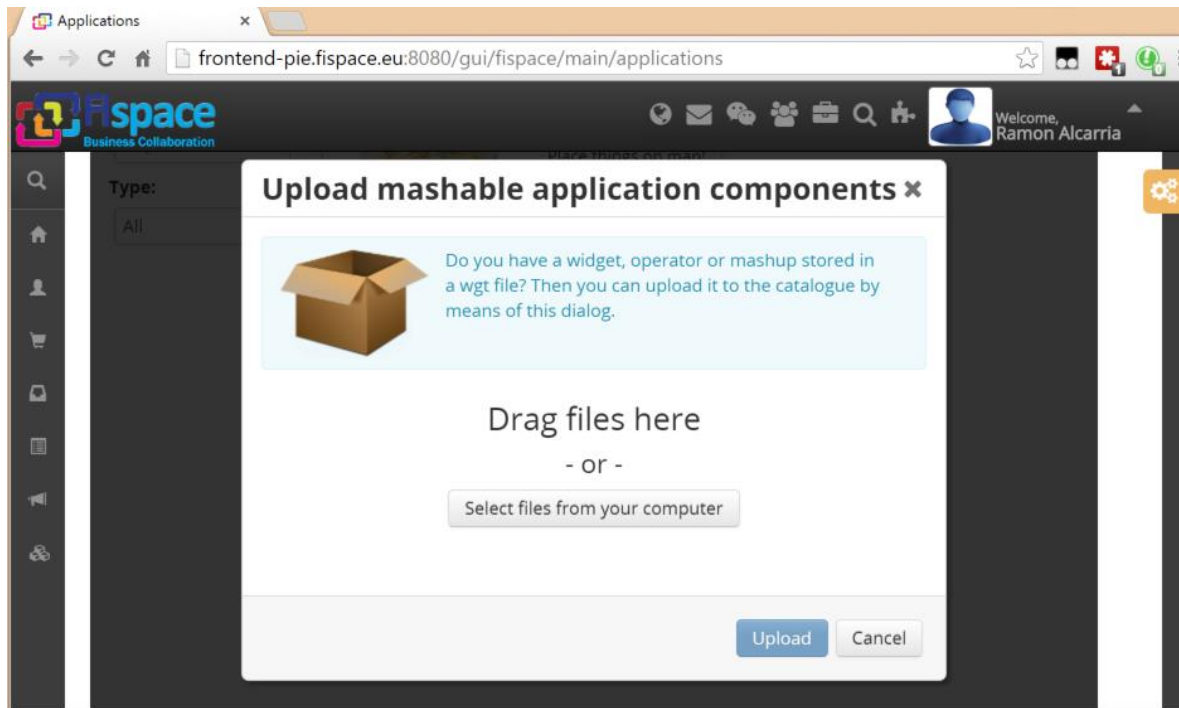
Applications ×

frontend-pie.fispace.eu:8080/gui/fispace/main/applications

FIspace
Business Collaboration

Welcome,
Ramon Alcarria

Type:
All

Upload mashable application components ×

Do you have a widget, operator or mashup stored in a wgt file? Then you can upload it to the catalogue by means of this dialog.

Drag files here
- or -
Select files from your computer

Upload Cancel